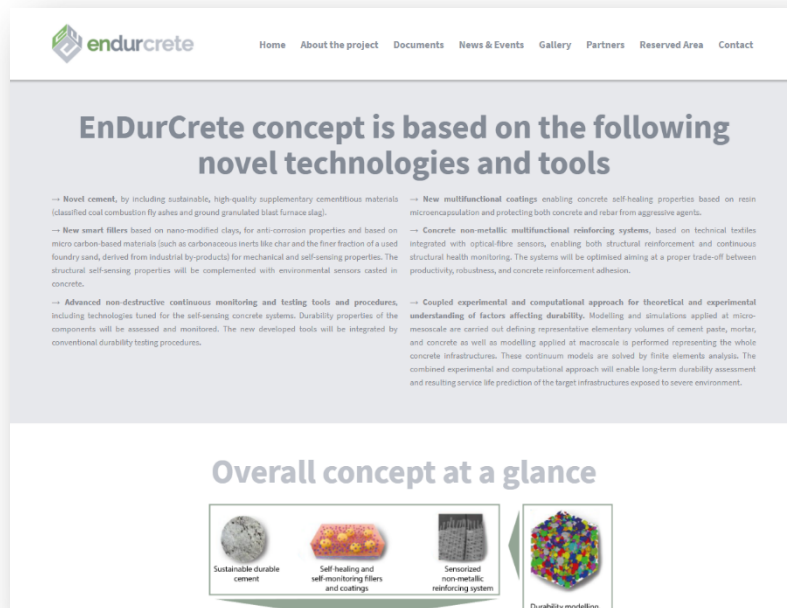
endurcrete

Home About the project Documents News & Events Gallery Partners Reserved Area Contact

EnDurCrete concept is based on the following novel technologies and tools

→ Novel cement, by including sustainable, high-quality supplementary cementitious materials (classified coal combustion fly ashes and ground granulated blast furnace slag).

→ New smart fillers based on nano-modified clays, for anti-corrosion properties and based on micro carbon-based materials (such as carbonaceous inerts like char and the finer fraction of a used foundry sand, derived from industrial by-products) for mechanical and self-sensing properties. The structural self-sensing properties will be complemented with environmental sensors casted in concrete.

→ Advanced non-destructive continuous monitoring and testing tools and procedures, including technologies tuned for the self-sensing concrete systems. Durability properties of the components will be assessed and monitored. The new developed tools will be integrated by conventional durability testing procedures.

→ New multifunctional coatings enabling concrete self-healing properties based on resin microencapsulation and protecting both concrete and rebar from aggressive agents.

→ Concrete non-metallic multifunctional reinforcing systems, based on technical textiles integrated with optical-fibre sensors, enabling both structural reinforcement and continuous structural health monitoring. The systems will be optimised aiming at a proper trade-off between productivity, robustness, and concrete reinforcement adhesion.

→ Coupled experimental and computational approach for theoretical and experimental understanding of factors affecting durability. Modelling and simulations applied at micro-mesoscale are carried out defining representative elementary volumes of cement paste, mortar, and concrete as well as modelling applied at macroscale is performed representing the whole concrete infrastructures. These continuum models are solved by finite elements analysis. The combined experimental and computational approach will enable long-term durability assessment and resulting service life prediction of the target infrastructures exposed to severe environment.

Overall concept at a glance

Sustainable durable cement

Self-healing and self-monitoring fillers and coatings

Sensorized non-metallic reinforcing system

Durability modelling